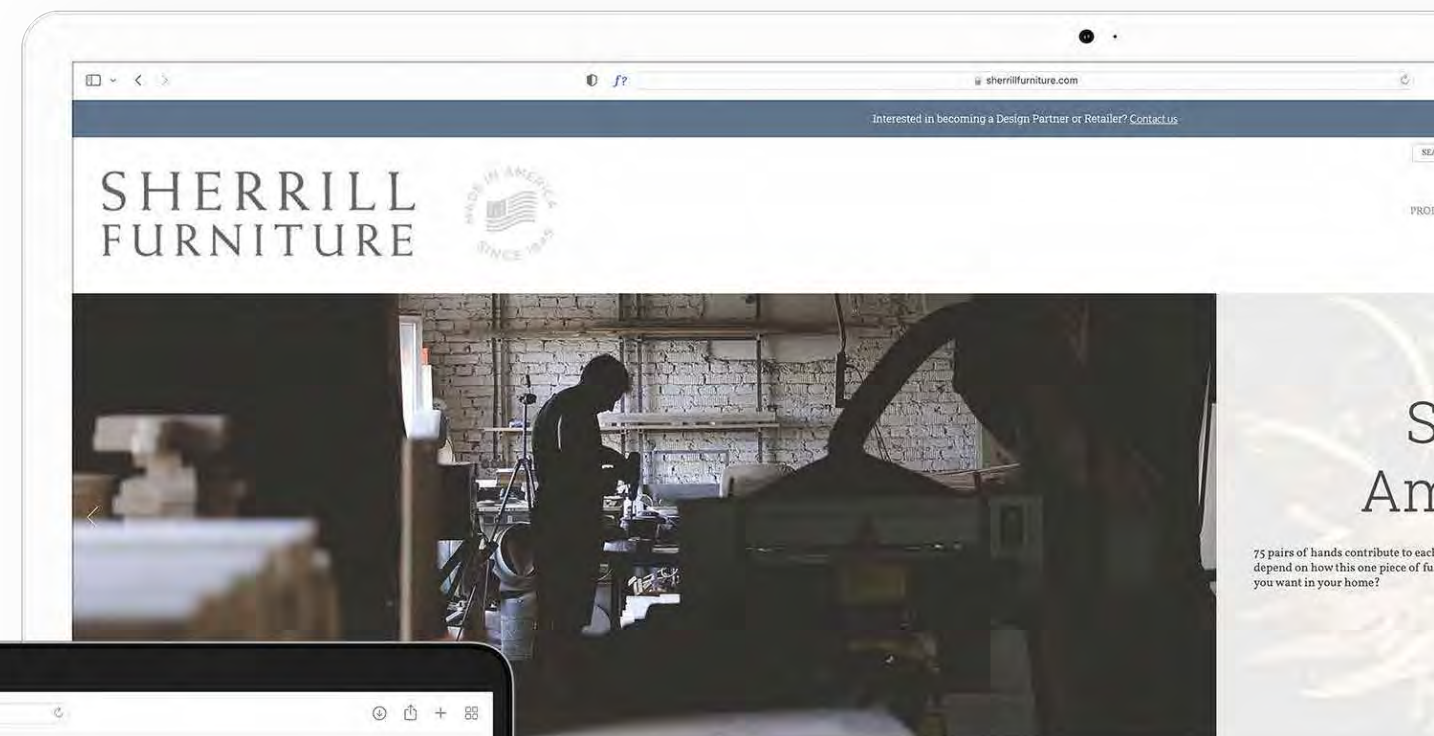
sherrillfurniture.com

Interested in becoming a Design Partner or Retailer? Contact us

SEA

SHERRILL FURNITURE

MADE IN AMERICA SINCE 1945

PROD

S
Am

75 pairs of hands contribute to eacl
depend on how this one piece of fu
you want in your home?